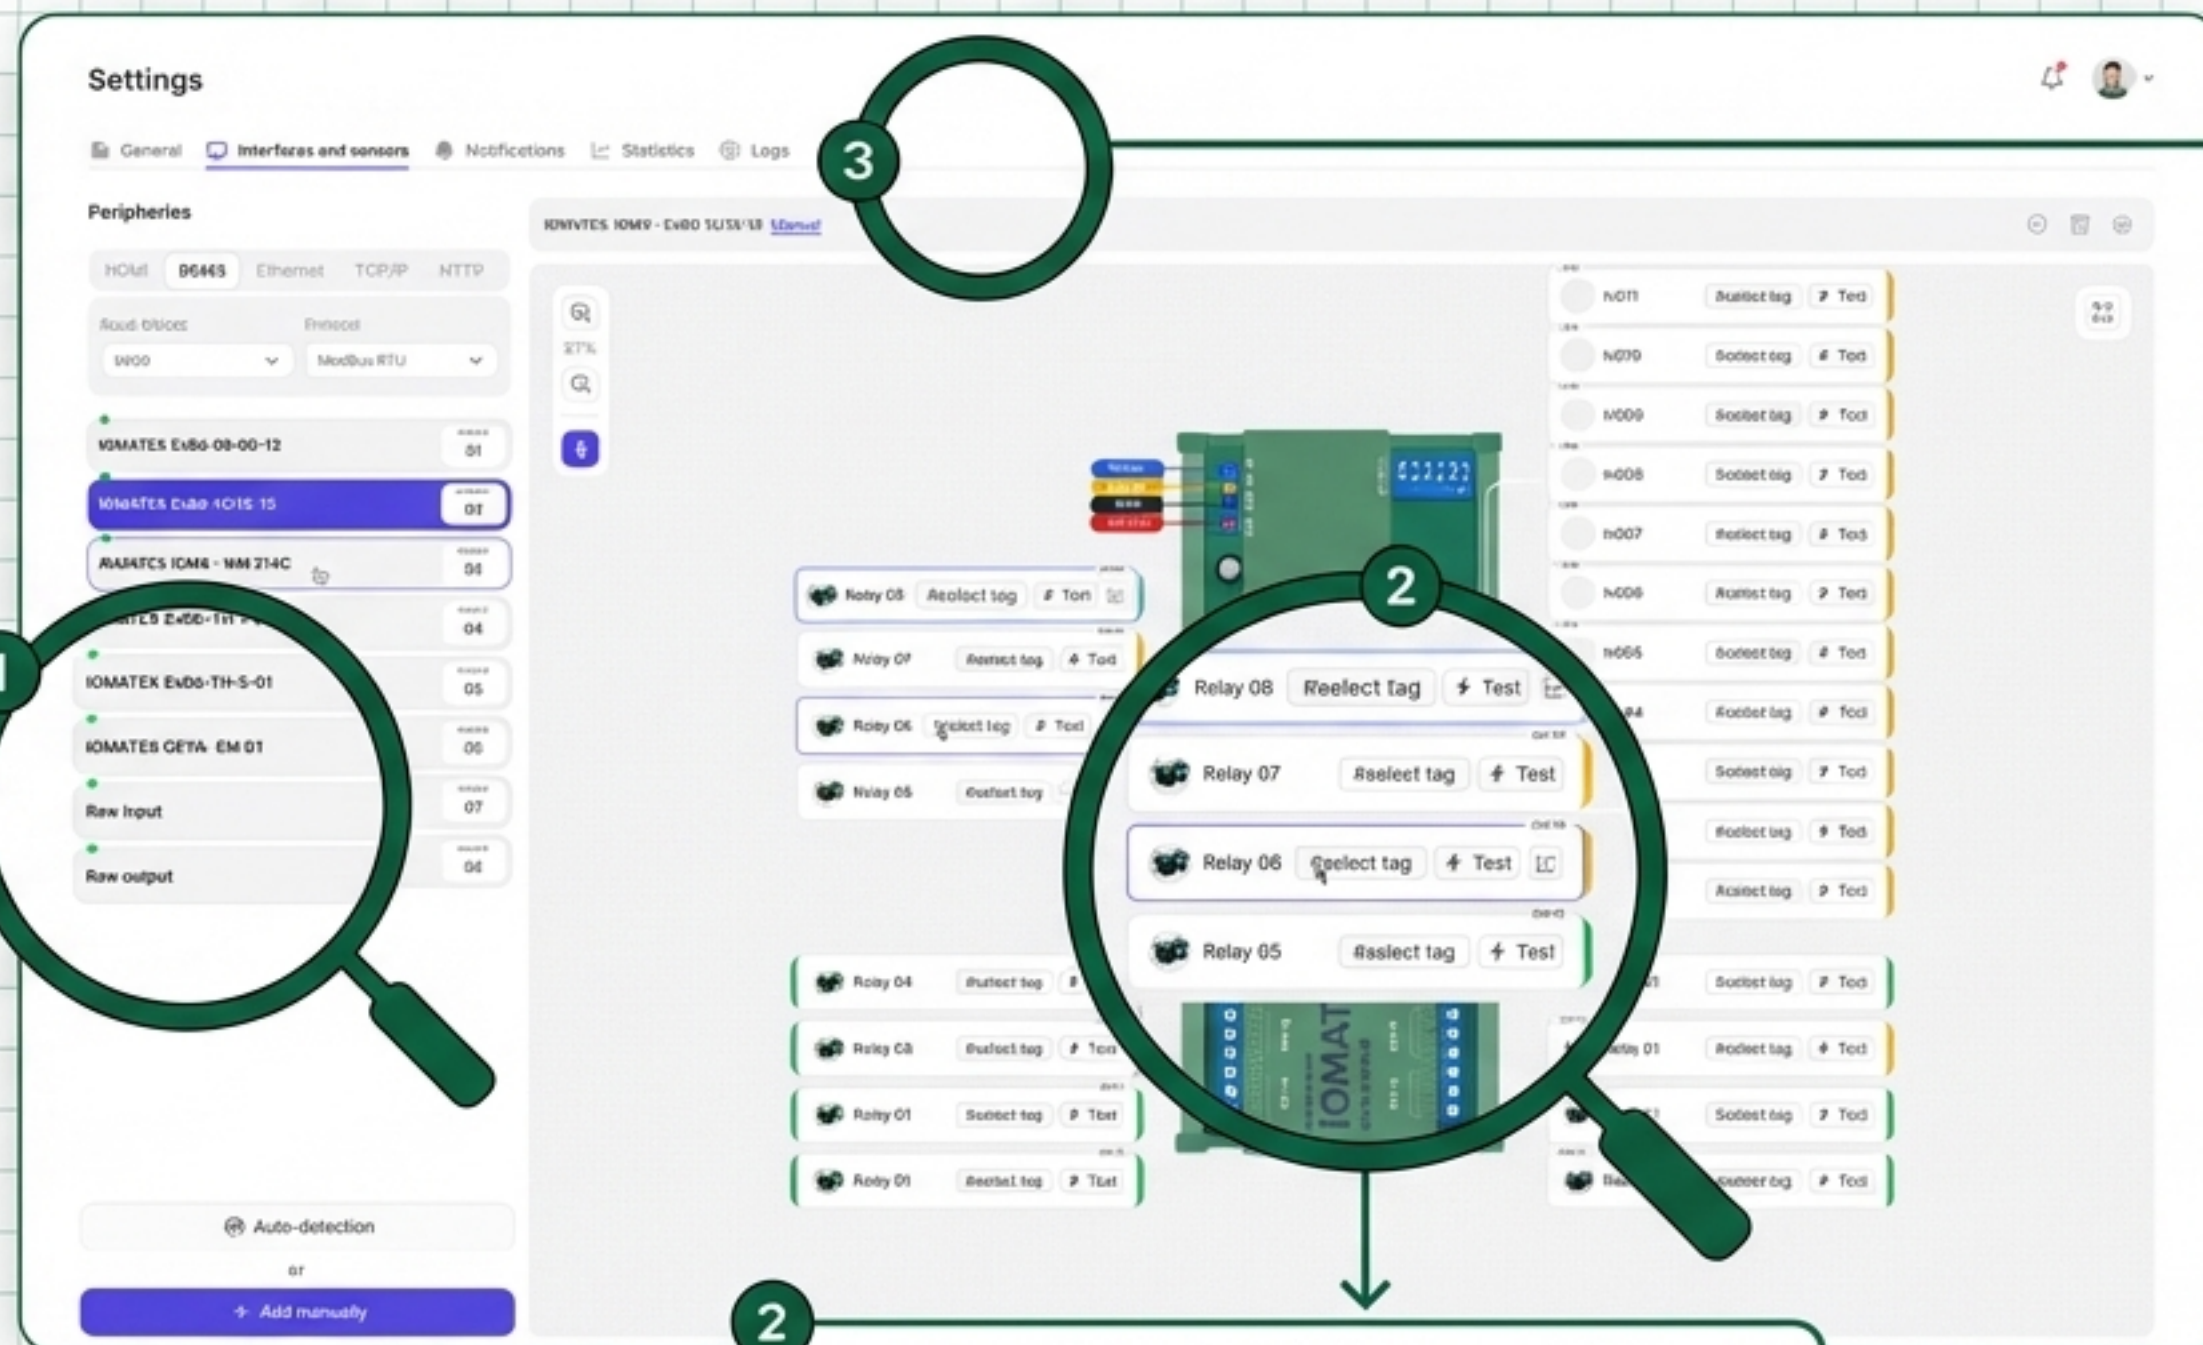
Settings

General Interfaces and sensors Notifications Statistics Logs

3

Peripheries

HOMI 0S485 Ethernet TCP/IP NTTP

Baud rate Protocol

9600 ModBus RTU

IOMATES ExBo-08-00-12 01

IOMATES ExBo 4OIS 15 01

IOMATES IOM4 - NM 214C 04

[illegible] 04

IOMATEK ExB6-TH-S-01 05

IOMATES GETA EM 01 06

Raw input 07

Raw output 08

Auto-detection

or

+ Add manually

IOMATES IOM9 - Ex00 1U3/1/18 Manual

27%

Relay 08 Reselect tag Test
Relay 07 Reselect tag Test
Relay 06 Reselect tag Test
Relay 05 Reselect tag Test
Relay 04 Reselect tag
Relay 03 Reselect tag Test
Relay 01 Select tag Test
Relay 01 Reselect tag Test

2

Relay 08 Reselect tag Test
Relay 07 Reselect tag Test
Relay 06 Select tag Test
Relay 05 Reselect tag Test

IOMAT

N011 Select tag Test
N010 Select tag Test
N009 Select tag Test
N008 Select tag Test
N007 Reselect tag Test
N006 Reselect tag Test
N005 Select tag Test
Reselect tag Test
Select tag Test
Reselect tag Test
Reselect tag Test
Select tag Test
Relay 01 Reselect tag Test
Select tag Test
Select tag Test

2